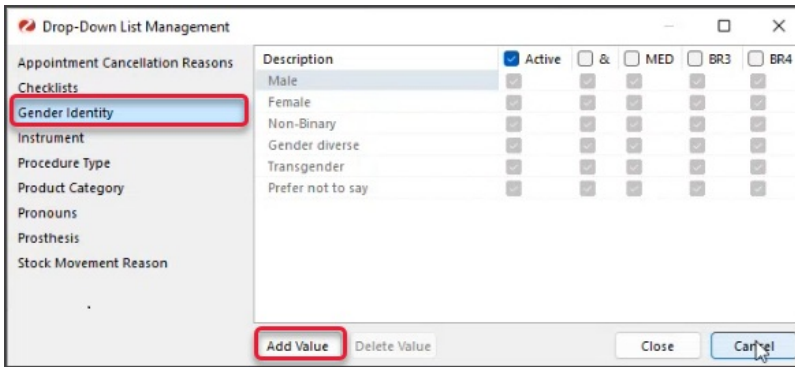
Drop-Down List Management

Appointment Cancellation Reasons
Checklists
Gender Identity
Instrument
Procedure Type
Product Category
Pronouns
Prosthesis
Stock Movement Reason

| Description | Active | & | MED | BR3 | BR4 |
|---|---|---|---|---|---|
| Male | | | | | |
| Female | | | | | |
| Non-Binary | | | | | |
| Gender diverse | | | | | |
| Transgender | | | | | |
| Prefer not to say | | | | | |

Add Value
Delete Value
Close
Cancel